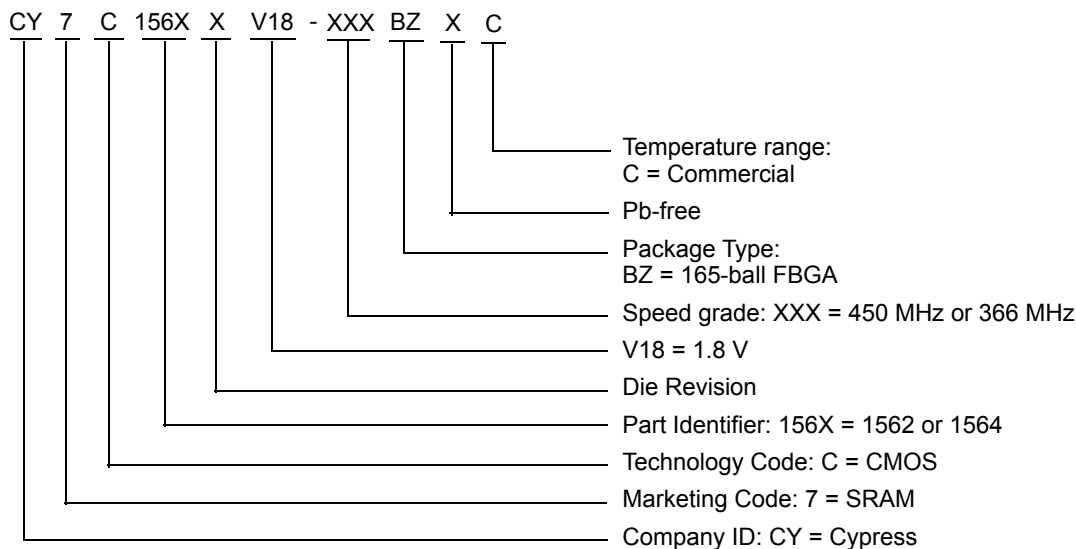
CY 7 C 156X X V18 - XXX BZ X C

Temperature range:
C = Commercial

Pb-free

Package Type:
BZ = 165-ball FBGA

Speed grade: XXX = 450 MHz or 366 MHz

V18 = 1.8 V

Die Revision

Part Identifier: 156X = 1562 or 1564

Technology Code: C = CMOS

Marketing Code: 7 = SRAM

Company ID: CY = Cypress